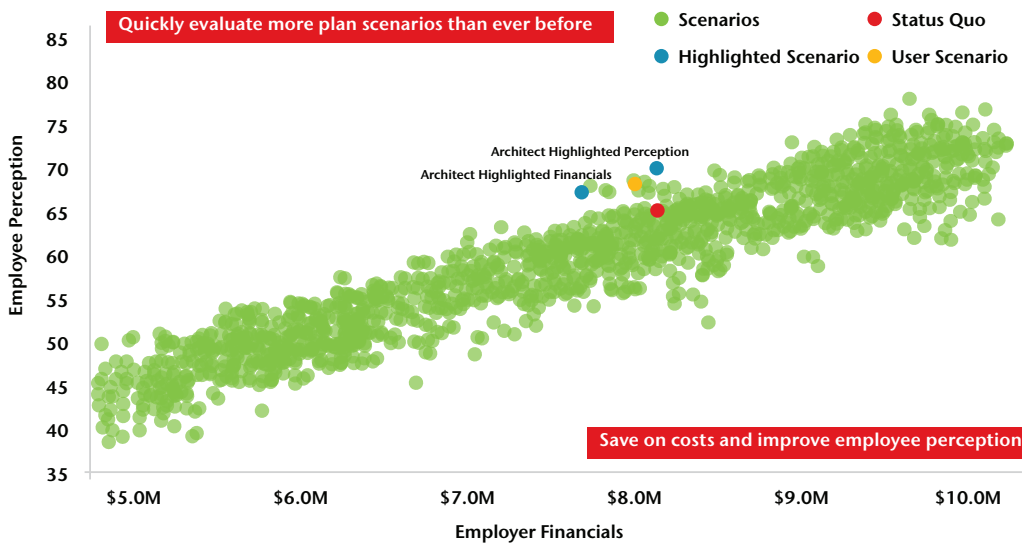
Quickly evaluate more plan scenarios than ever before

Scenarios
Status Quo
Highlighted Scenario
User Scenario

Employee Perception

85
80
75
70
65
60
55
50
45
40
35

Architect Highlighted Perception
Architect Highlighted Financials

Save on costs and improve employee perception

$5.0M
$6.0M
$7.0M
$8.0M
$9.0M
$10.0M

Employer Financials